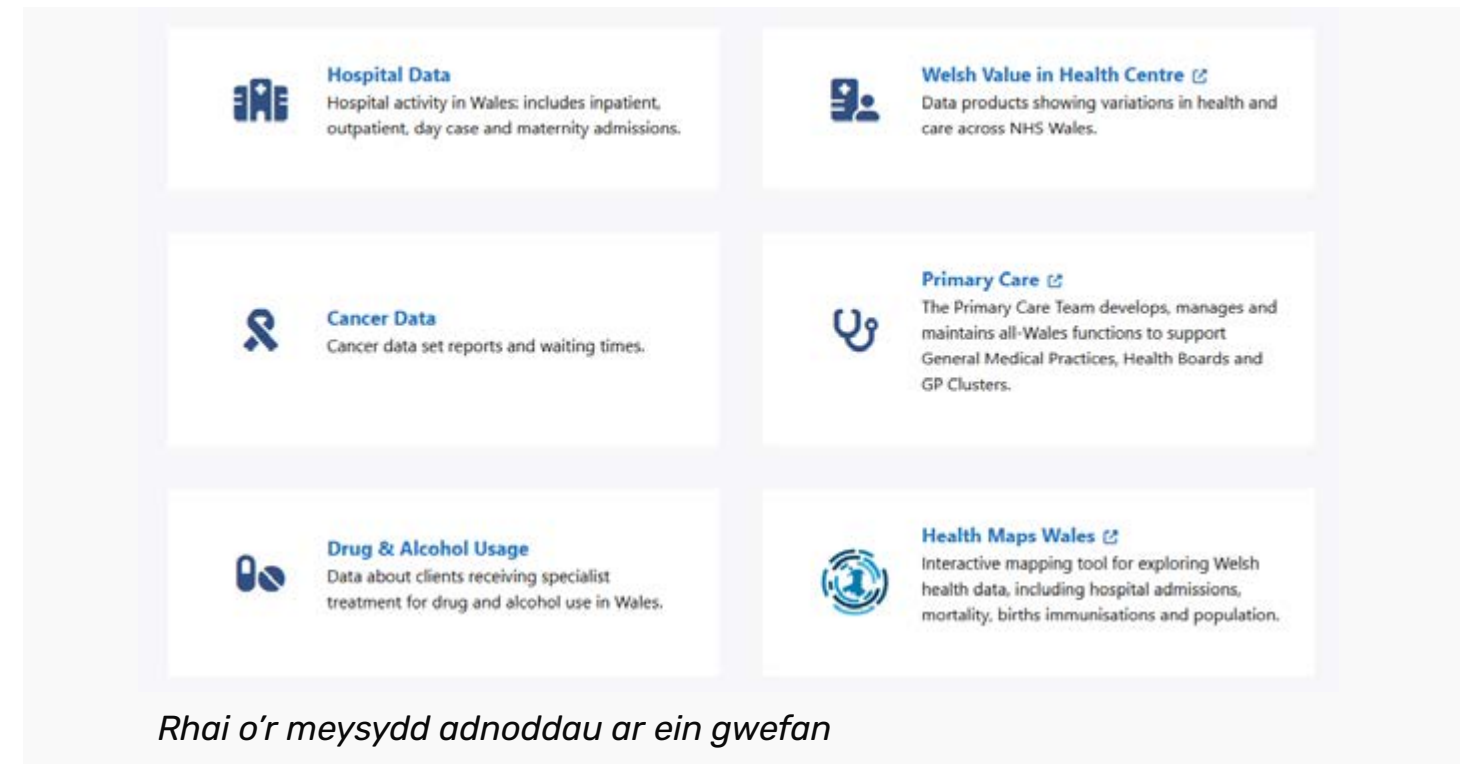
Hospital Data
Hospital activity in Wales: includes inpatient, outpatient, day case and maternity admissions.

Welsh Value in Health Centre
Data products showing variations in health and care across NHS Wales.

Cancer Data
Cancer data set reports and waiting times.

Primary Care
The Primary Care Team develops, manages and maintains all-Wales functions to support General Medical Practices, Health Boards and GP Clusters.

Drug & Alcohol Usage
Data about clients receiving specialist treatment for drug and alcohol use in Wales.

Health Maps Wales
Interactive mapping tool for exploring Welsh health data, including hospital admissions, mortality, births immunisations and population.

Rhai o'r meysydd adnoddau ar ein gwefan